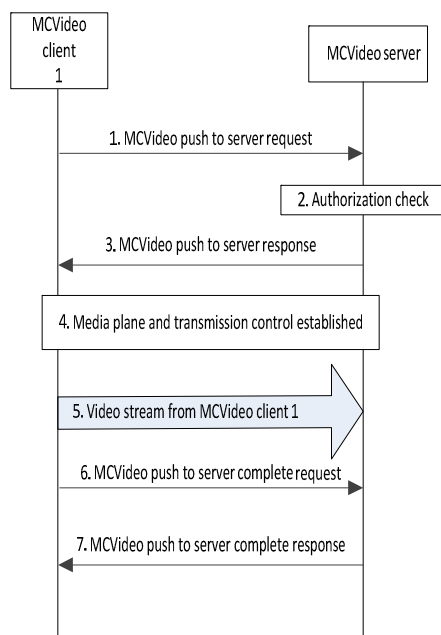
MCVideo client 1

MCVideo server

1. MCVideo push to server request

2. Authorization check

3. MCVideo push to server response

4. Media plane and transmission control established

5. Video stream from MCVideo client 1

6. MCVideo push to server complete request

7. MCVideo push to server complete response